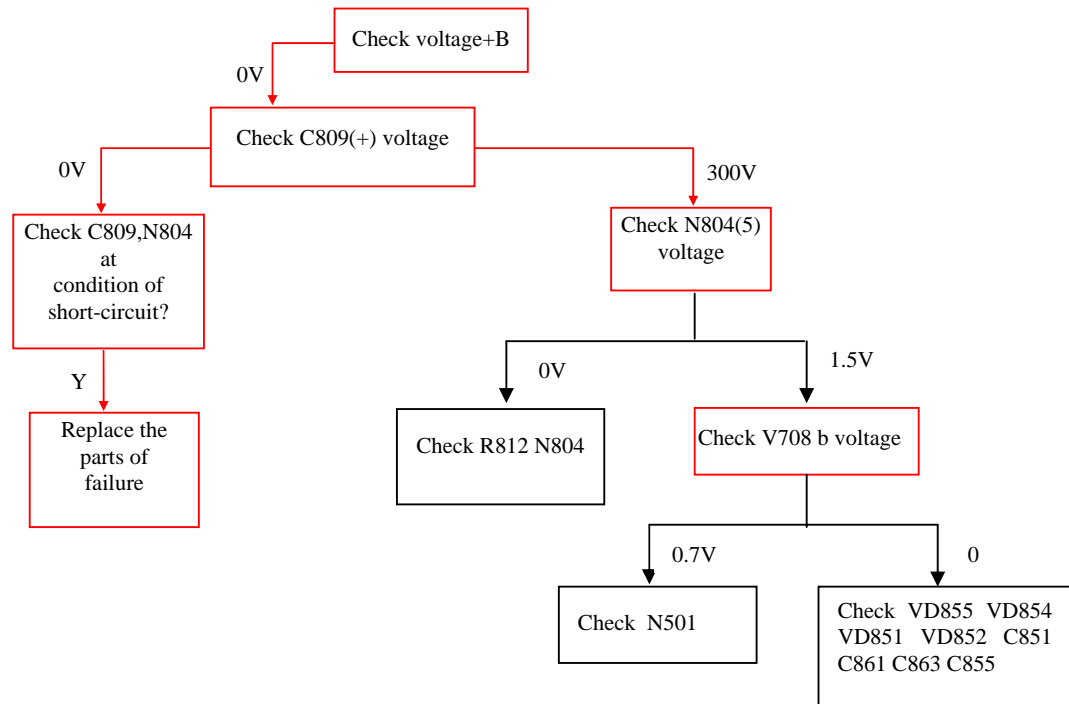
Check voltage+B

0V

Check C809(+) voltage

0V

300V

Check C809,N804 at condition of short-circuit?

Check N804(5) voltage

Y

Replace the parts of failure

0V

1.5V

Check R812 N804

Check V708 b voltage

0.7V

0

Check N501

Check VD855 VD854 VD851 VD852 C851 C861 C863 C855